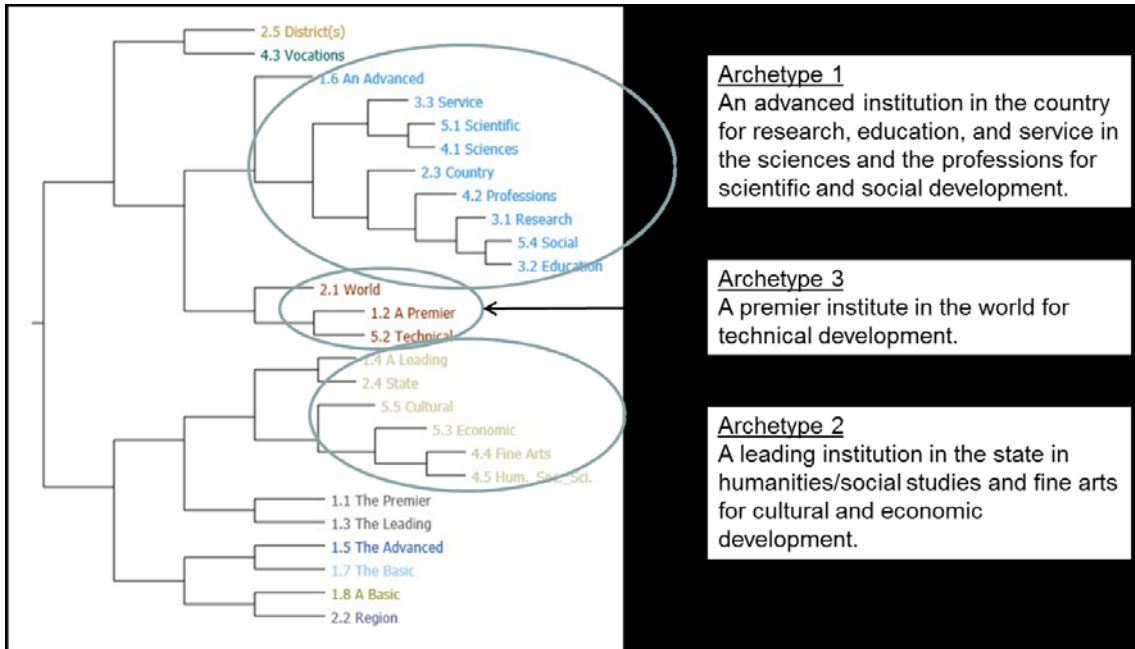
2.5 District(s)
4.3 Vocations
1.6 An Advanced
3.3 Service
5.1 Scientific
4.1 Sciences
2.3 Country
4.2 Professions
3.1 Research
5.4 Social
3.2 Education
2.1 World
1.2 A Premier
5.2 Technical
1.4 A Leading
2.4 State
5.5 Cultural
5.3 Economic
4.4 Fine Arts
4.5 Hum._Soc._Sci.
1.1 The Premier
1.3 The Leading
1.5 The Advanced
1.7 The Basic
1.8 A Basic
2.2 Region

Archetype 1
An advanced institution in the country for research, education, and service in the sciences and the professions for scientific and social development.

Archetype 3
A premier institute in the world for technical development.

Archetype 2
A leading institution in the state in humanities/social studies and fine arts for cultural and economic development.